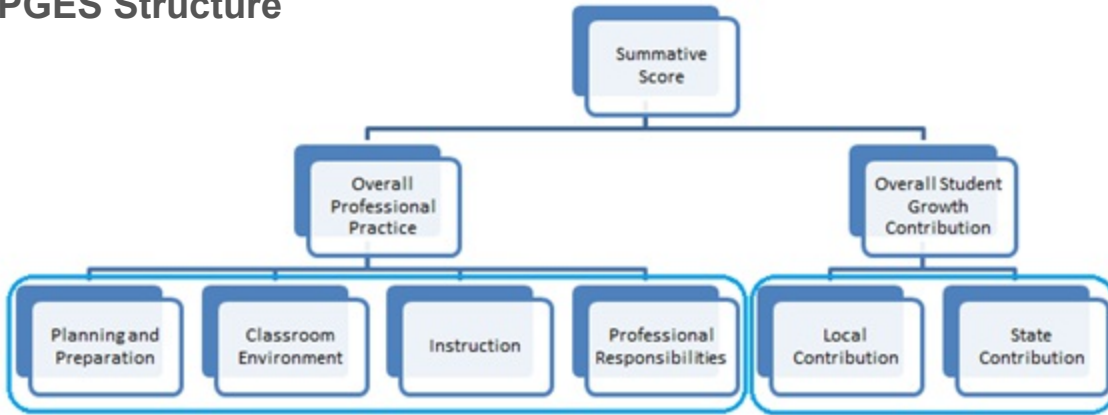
PGES Structure

Summative Score

Overall Professional Practice

Overall Student Growth Contribution

Planning and Preparation

Classroom Environment

Instruction

Professional Responsibilities

Local Contribution

State Contribution